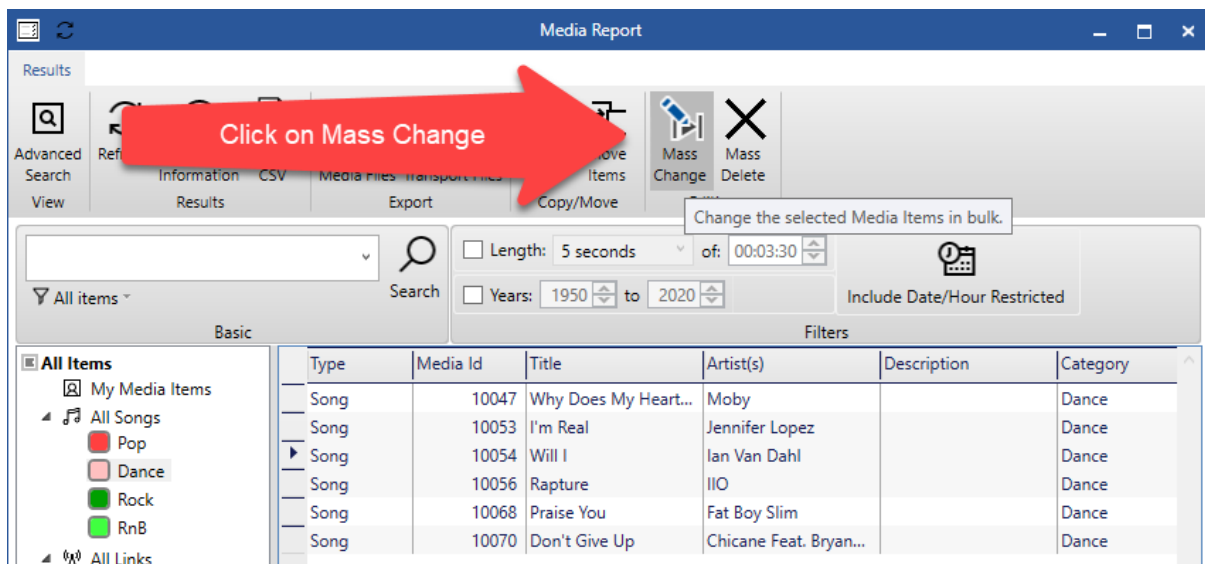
Media Report

Results

Advanced Search
View

Refi
Information CSV
Results

Media Files Transport Files
Export

Click on Mass Change

ove Items
Copy/Move

Mass Change
Mass Delete

Change the selected Media Items in bulk.

All items
Search
Basic

Length: 5 seconds of: 00:03:30
Years: 1950 to 2020
Include Date/Hour Restricted
Filters

All Items
My Media Items
All Songs
Pop
Dance
Rock
RnB
All Links

| Type | Media Id | Title | Artist(s) | Description | Category |
|---|---|---|---|---|---|
| Song | 10047 | Why Does My Heart... | Moby | | Dance |
| Song | 10053 | I'm Real | Jennifer Lopez | | Dance |
| Song | 10054 | Will I | Ian Van Dahl | | Dance |
| Song | 10056 | Rapture | IIO | | Dance |
| Song | 10068 | Praise You | Fat Boy Slim | | Dance |
| Song | 10070 | Don't Give Up | Chicane Feat. Bryan... | | Dance |